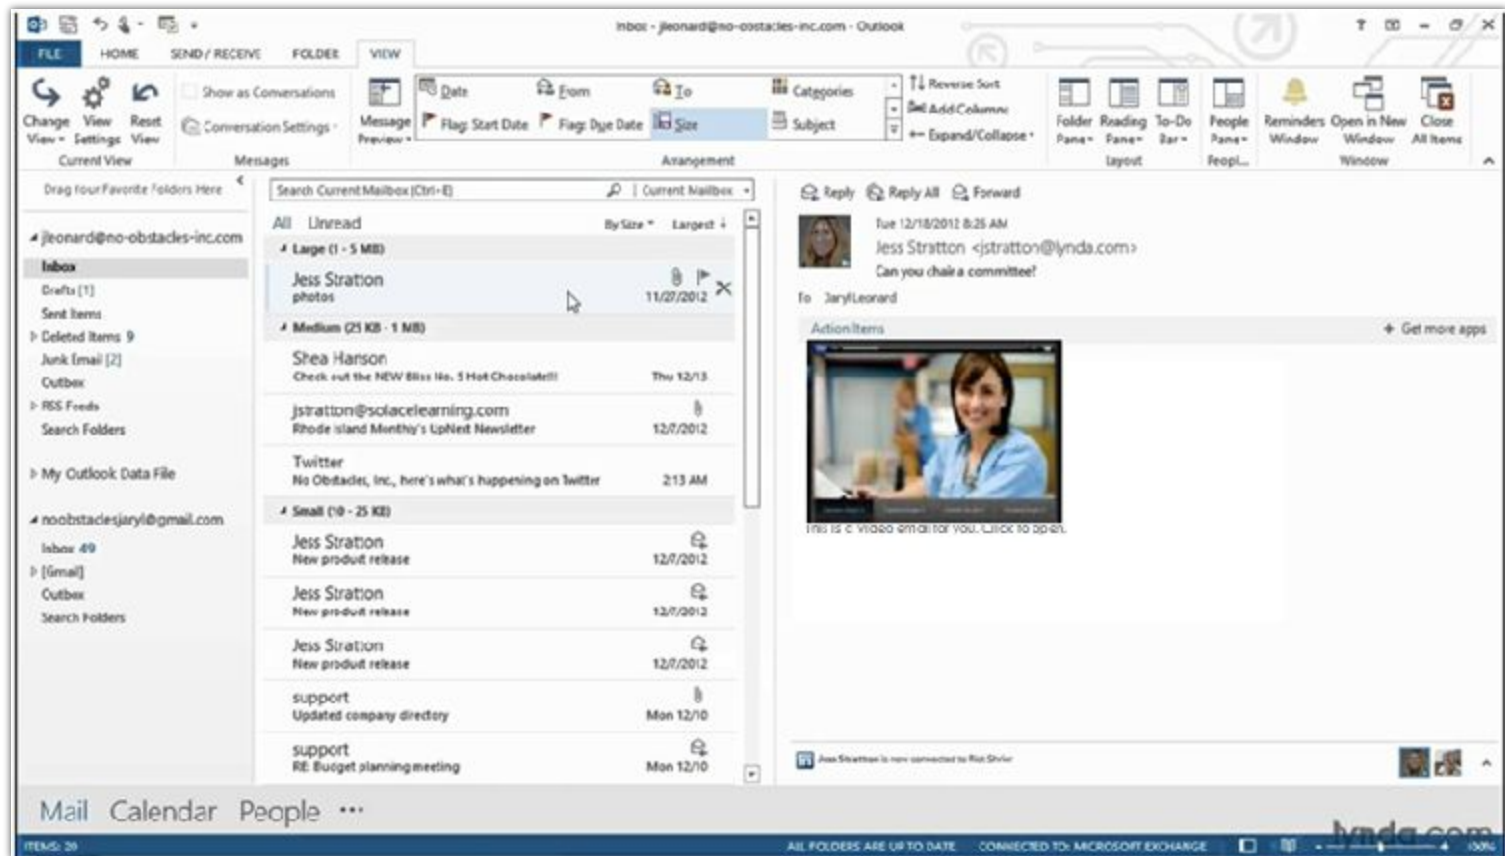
Inbox - jleonard@no-obstacles-inc.com - Outlook

FILE HOME SEND / RECEIVE FOLDER VIEW

Change View View Settings Reset View
Current View

Show as Conversations
Conversation Settings
Messages

Message Preview
Date From To Categories
Flag: Start Date Flag: Due Date Size Subject
Arrangement

Reverse Sort
Add Columns
Expand/Collapse

Folder Pane Reading Pane To-Do Bar
Layout

People Pane
People

Reminders Window Open in New Window Close All Items
Window

Drag Your Favorite Folders Here

jleonard@no-obstacles-inc.com
Inbox
Drafts [1]
Sent Items
Deleted Items 9
Junk Email [2]
Outbox
RSS Feeds
Search Folders

My Outlook Data File

noobstaclesjaryl@gmail.com
Inbox 49
[Gmail]
Outbox
Search Folders

Search Current Mailbox (Ctrl+E)
Current Mailbox

All Unread By Size Largest

Large (1 - 5 MB)
Jess Stratton
photos 11/27/2012

Medium (25 KB - 1 MB)
Shea Hanson
Check out the NEW Bliss No. 5 Hot Chocolate!!! Thu 12/13

jstratton@solacelearning.com
Rhode Island Monthly's UpNext Newsletter 12/7/2012

Twitter
No Obstacles, Inc., here's what's happening on Twitter 2:13 AM

Small (10 - 25 KB)
Jess Stratton
New product release 12/7/2012

Jess Stratton
New product release 12/7/2012

Jess Stratton
New product release 12/7/2012

support
Updated company directory Mon 12/10

support
RE: Budget planning meeting Mon 12/10

Reply Reply All Forward

Tue 12/18/2012 8:25 AM
Jess Stratton <jstratton@lynda.com>
Can you chair a committee?
To Jaryl Leonard

Action Items
Get more apps

This is a video email for you. Click to open.

Jess Stratton is now connected to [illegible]

Mail Calendar People ···

ITEMS: 26
ALL FOLDERS ARE UP TO DATE CONNECTED TO: MICROSOFT EXCHANGE
lynda.com